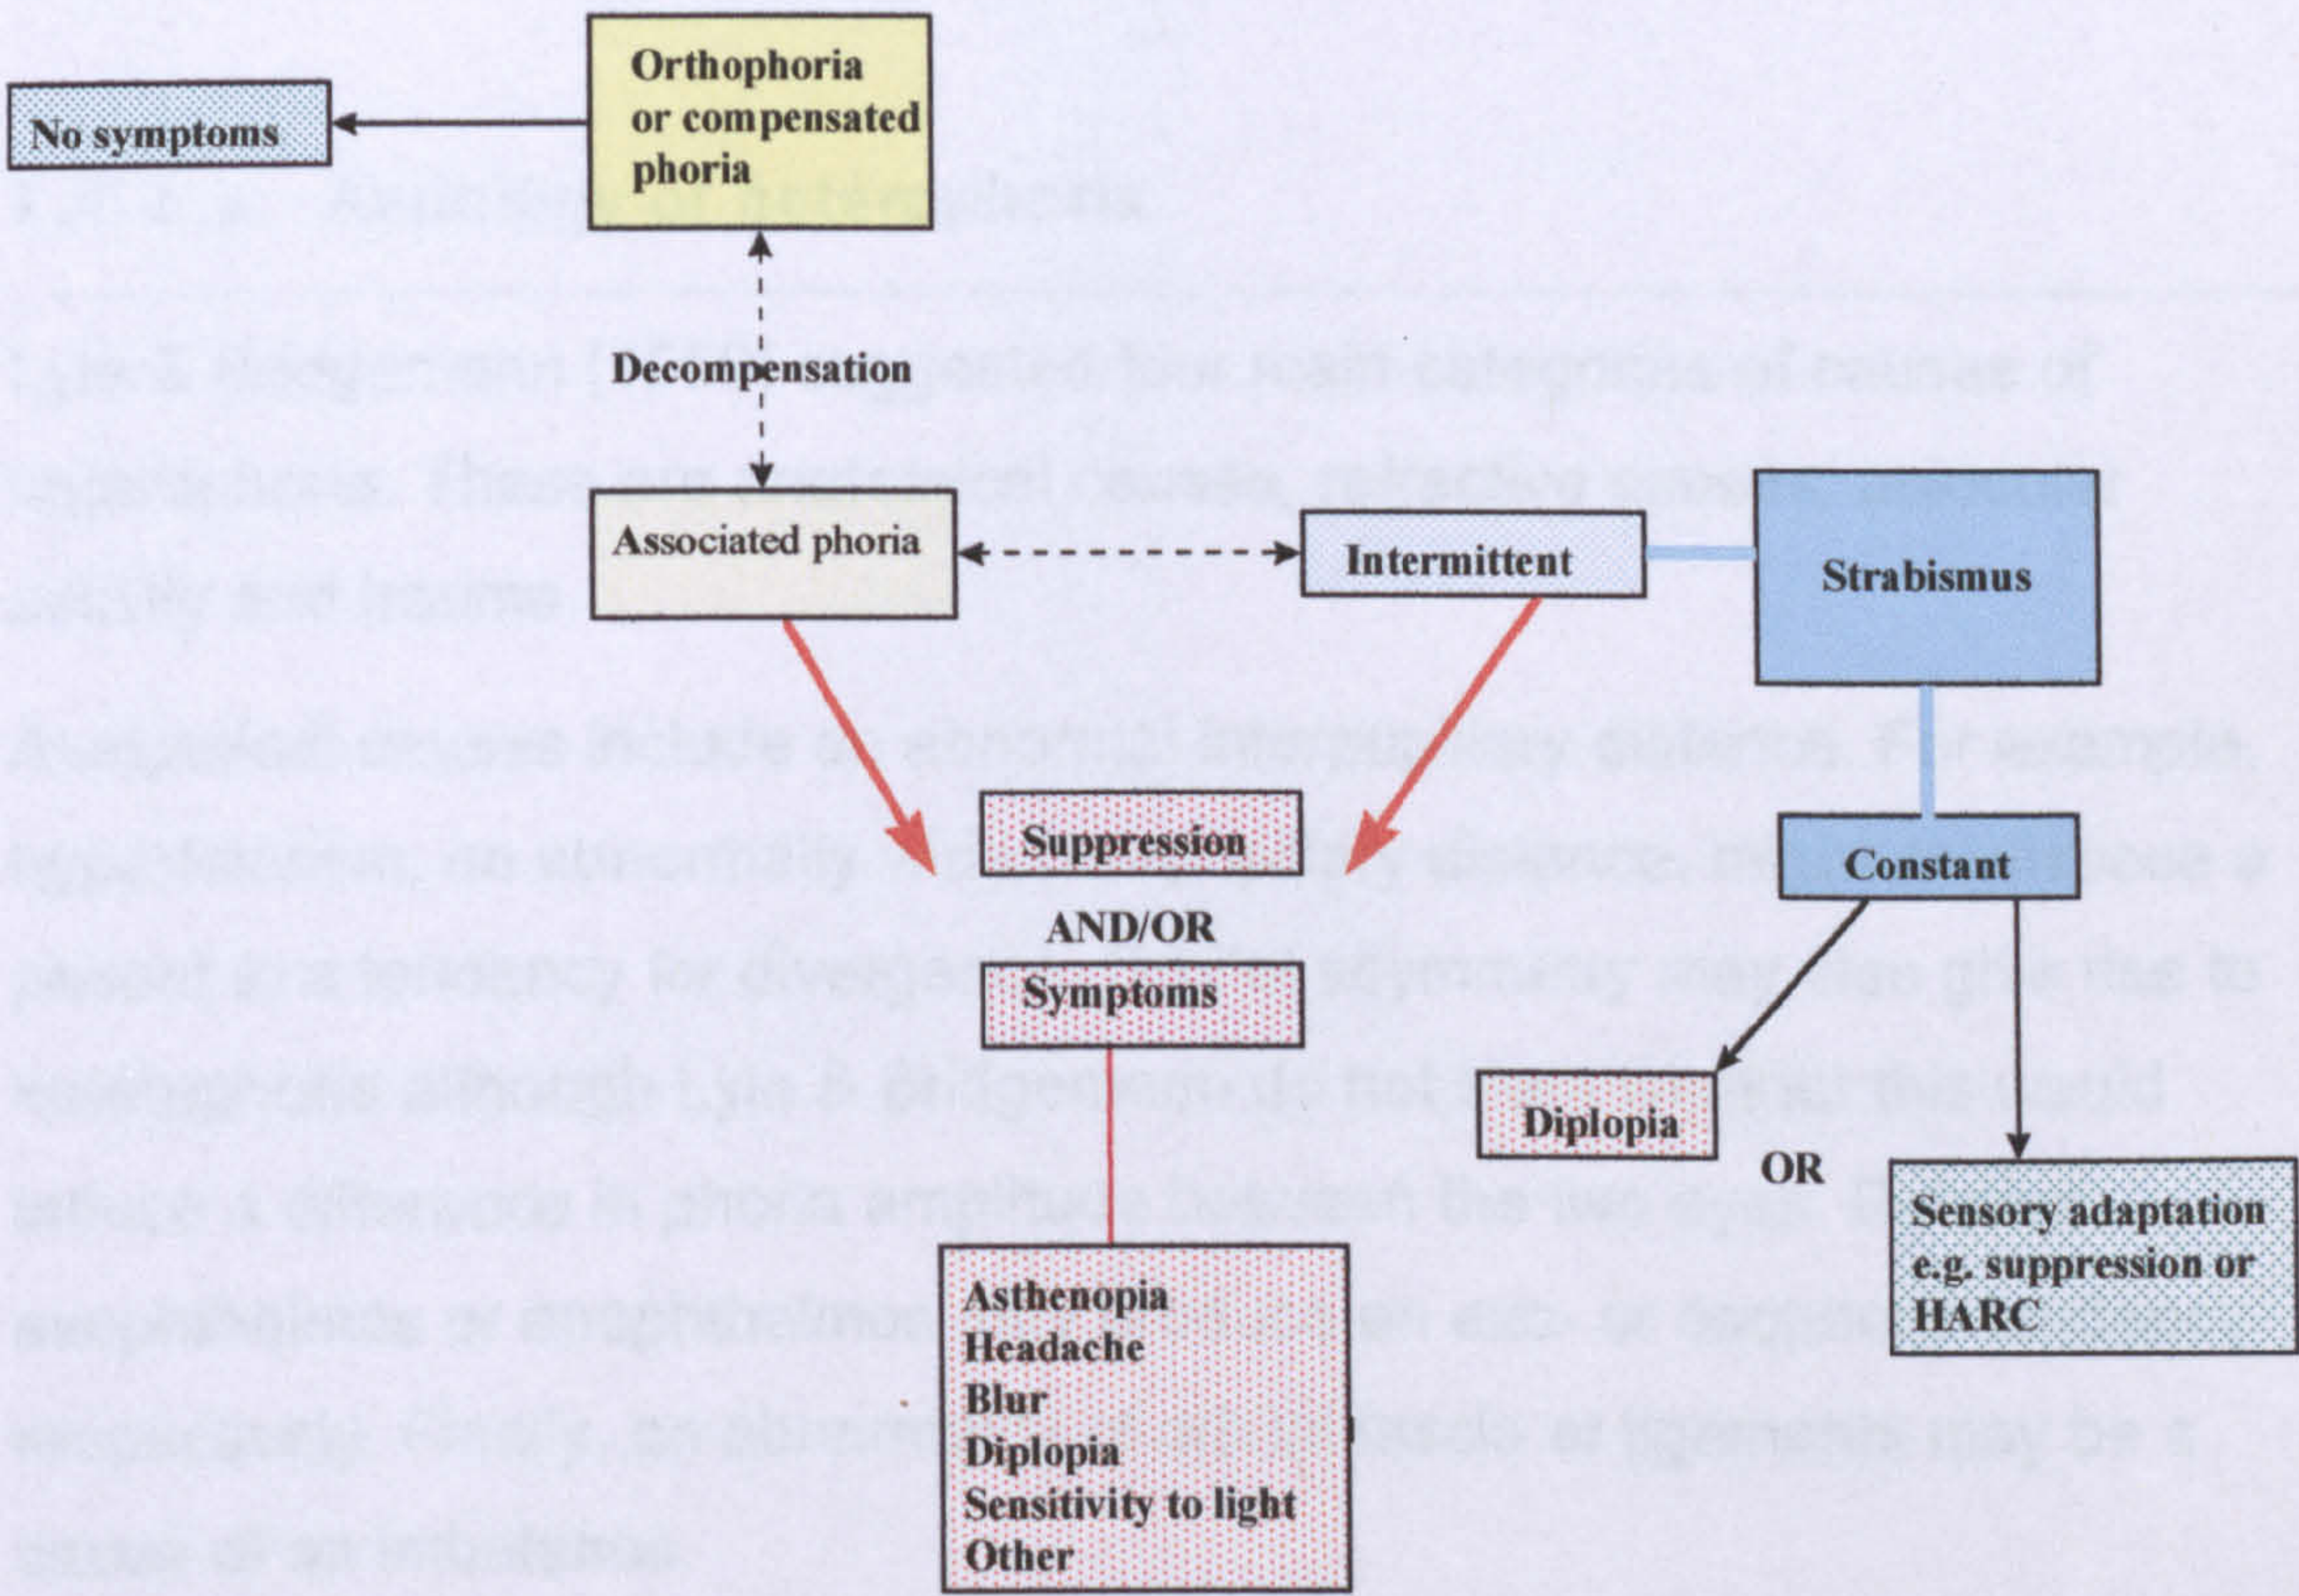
Orthophoria or compensated phoria

No symptoms

Decompensation

Associated phoria

Intermittent

Strabismus

Suppression

AND/OR

Symptoms

Constant

Diplopia

OR

Sensory adaptation e.g. suppression or HARC

Asthenopia
Headache
Blur
Diplopia
Sensitivity to light
Other